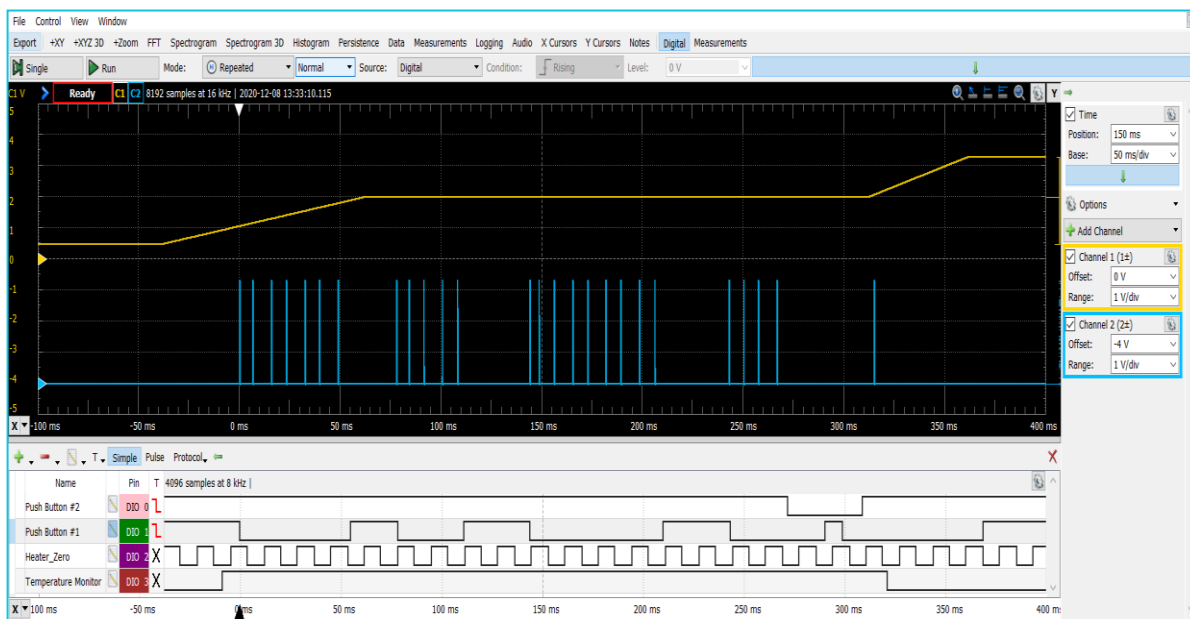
File Control View Window

Export +XY +XYZ 3D +Zoom FFT Spectrogram Spectrogram 3D Histogram Persistence Data Measurements Logging Audio X Cursors Y Cursors Notes Digital Measurements

Single Run Mode: Repeated Normal Source: Digital Condition: Rising Level: 0 V

C1 V Ready C1 C2 8192 samples at 16 kHz | 2020-12-08 13:33:10.115

5
4
3
2
1
0
-1
-2
-3
-4
-5

X -100 ms -50 ms 0 ms 50 ms 100 ms 150 ms 200 ms 250 ms 300 ms 350 ms 400 ms

Y
Time
Position: 150 ms
Base: 50 ms/div
Options
Add Channel
Channel 1 (1±)
Offset: 0 V
Range: 1 V/div
Channel 2 (2±)
Offset: -4 V
Range: 1 V/div

Simple Pulse Protocol

| Name | Pin | T | 4096 samples at 8 kHz \| |
|---|---|---|---|
| Push Button #2 | DIO 0 | | |
| Push Button #1 | DIO 1 | | |
| Heater_Zero | DIO 2 | X | |
| Temperature Monitor | DIO 3 | X | |

X -100 ms -50 ms 0 ms 50 ms 100 ms 150 ms 200 ms 250 ms 300 ms 350 ms 400 ms